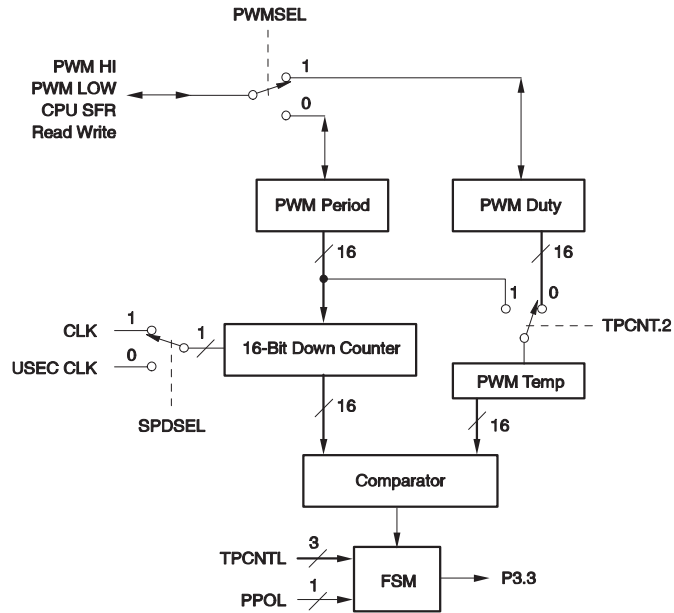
PWMSEL

PWM HI
PWM LOW
CPU SFR
Read Write

1

0

PWM Period

PWM Duty

16

16

1

0

TPCNT.2

CLK

1

1

16-Bit Down Counter

USEC CLK

0

PWM Temp

SPDSEL

16

16

Comparator

TPCNTL

3

FSM

P3.3

PPOL

1